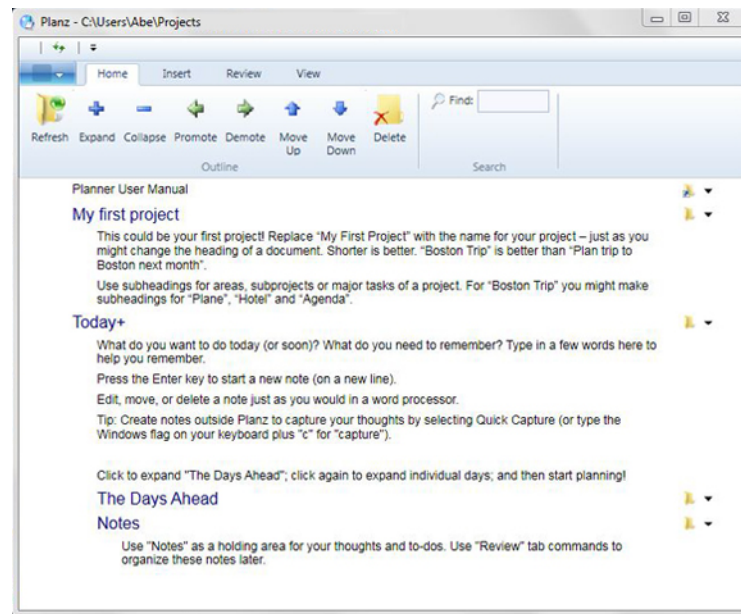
Planz - C:\Users\Abe\Projects

Home Insert Review View

Refresh Expand Collapse Promote Demote Move Up Move Down Delete

Outline

Find:

Search

Planner User Manual

My first project

This could be your first project! Replace "My First Project" with the name for your project – just as you might change the heading of a document. Shorter is better. "Boston Trip" is better than "Plan trip to Boston next month".

Use subheadings for areas, subprojects or major tasks of a project. For "Boston Trip" you might make subheadings for "Plane", "Hotel" and "Agenda".

Today+

What do you want to do today (or soon)? What do you need to remember? Type in a few words here to help you remember.

Press the Enter key to start a new note (on a new line).

Edit, move, or delete a note just as you would in a word processor.

Tip: Create notes outside Planz to capture your thoughts by selecting Quick Capture (or type the Windows flag on your keyboard plus "c" for "capture").

Click to expand "The Days Ahead"; click again to expand individual days; and then start planning!

The Days Ahead

Notes

Use "Notes" as a holding area for your thoughts and to-dos. Use "Review" tab commands to organize these notes later.